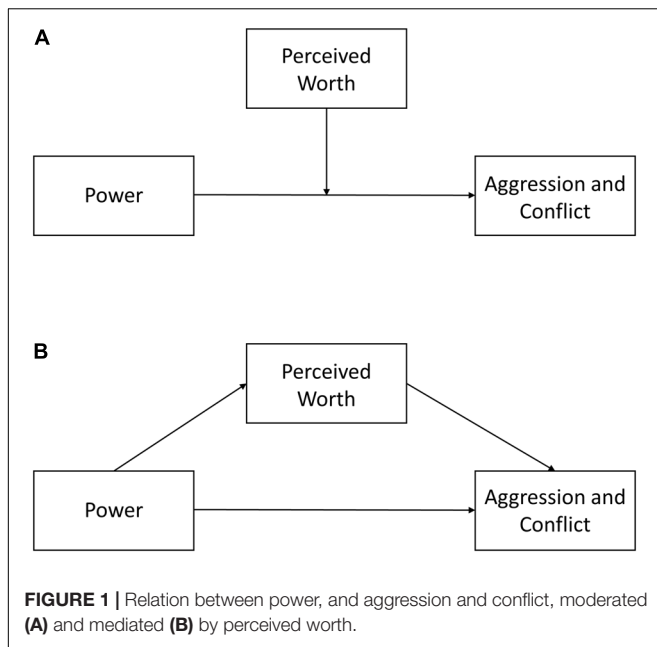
A

Perceived Worth

Power

Aggression and Conflict

B

Perceived Worth

Power

Aggression and Conflict

**FIGURE 1 |** Relation between power, and aggression and conflict, moderated **(A)** and mediated **(B)** by perceived worth.